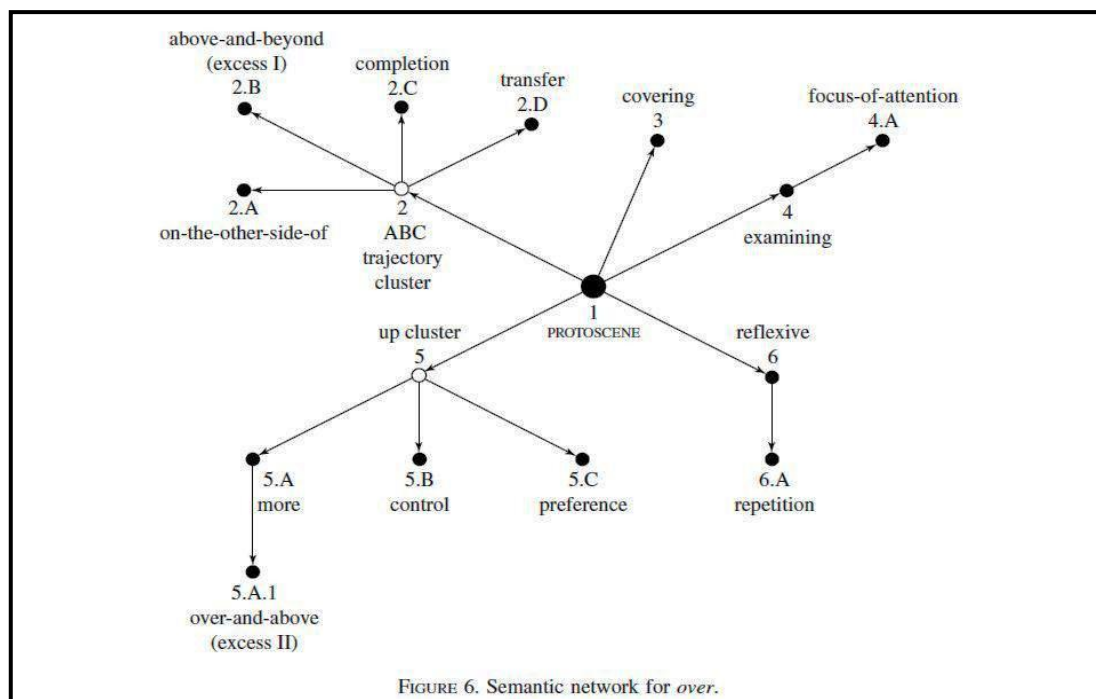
above-and-beyond
(excess I)
2.B

completion
2.C

transfer
2.D

covering
3

focus-of-attention
4.A

2.A
on-the-other-side-of

2
ABC
trajectory
cluster

4
examining

1
PROTOSCENE

up cluster
5

reflexive
6

5.A
more

5.B
control

5.C
preference

6.A
repetition

5.A.1
over-and-above
(excess II)

FIGURE 6. Semantic network for *over*.